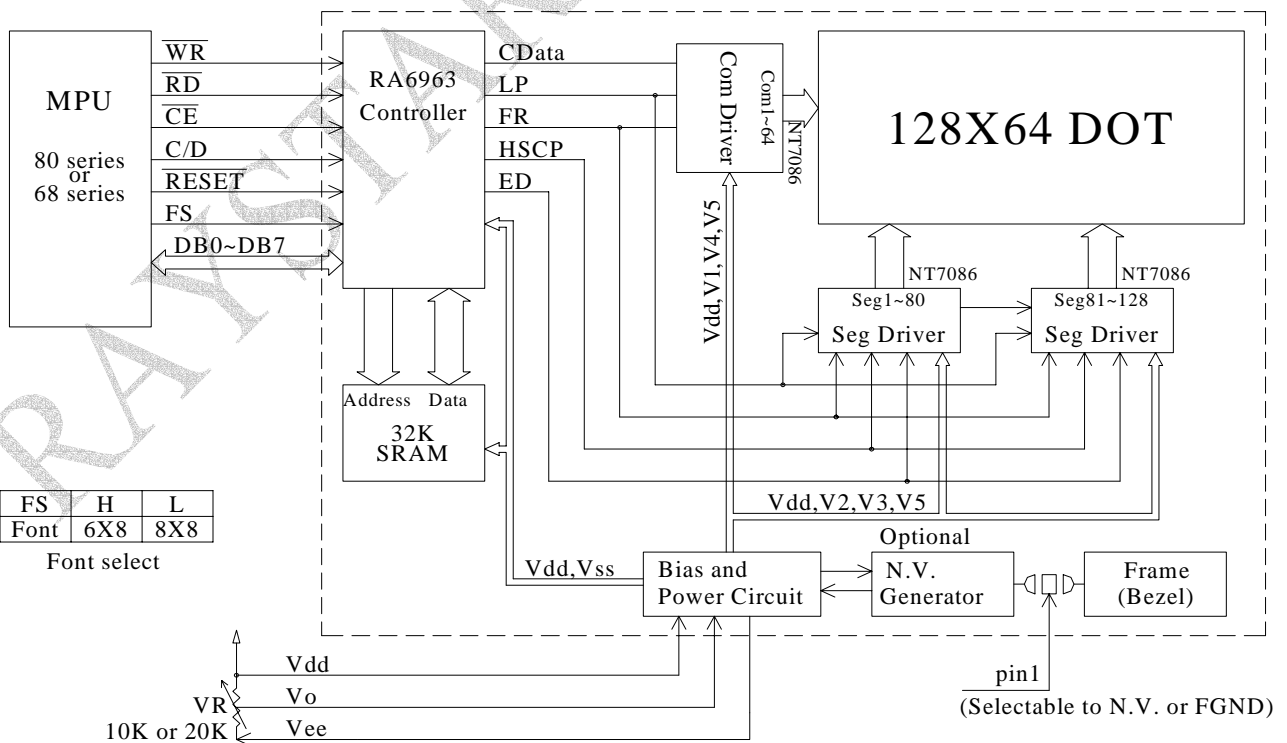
MPU

80 series or 68 series

$\overline{WR}$

$\overline{RD}$

$\overline{CE}$

C/D

$\overline{RESET}$

FS

DB0~DB7

RA6963 Controller

CData

LP

FR

HSCP

ED

Com Driver

Com1~64

NT7086

128X64 DOT

Vdd,V1,V4,V5

NT7086

NT7086

Seg1~80

Seg Driver

Seg81~128

Seg Driver

Address Data

32K SRAM

| FS | H | L |
|---|---|---|
| Font | 6X8 | 8X8 |

Font select

Vdd,V2,V3,V5

Optional

Vdd,Vss

Bias and Power Circuit

N.V. Generator

Frame (Bezel)

Vdd

VR

Vo

10K or 20K

Vee

pin1

(Selectable to N.V. or FGND)